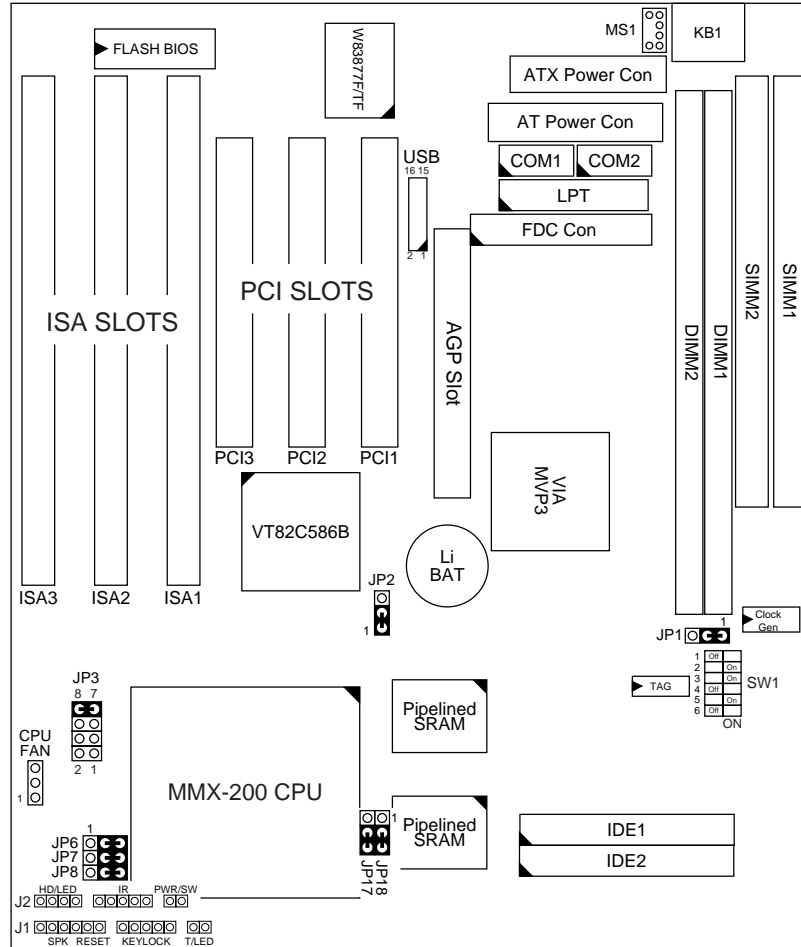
FLASH BIOS
W83877F/TF
MS1
KB1
ATX Power Con
AT Power Con
USB
16 15
COM1
COM2
LPT
FDC Con
2 1
PCI SLOTS
ISA SLOTS
AGP Slot
DIMM2
DIMM1
SIMM2
SIMM1
PCI3
PCI2
PCI1
VIA MVP3
VT82C586B
Li BAT
ISA3
ISA2
ISA1
JP2
1
Clock Gen
JP1
1
1 Off
2 On
3 On
4 Off
5 On
6 Off
SW1
ON
TAG
JP3
8 7
2 1
CPU FAN
1
Pipelined SRAM
MMX-200 CPU
Pipelined SRAM
1
JP6
JP7
JP8
1
JP17
JP18
IDE1
IDE2
J2
HD/LED
IR
PWR/SW
J1
SPK
RESET
KEYLOCK
T/LED